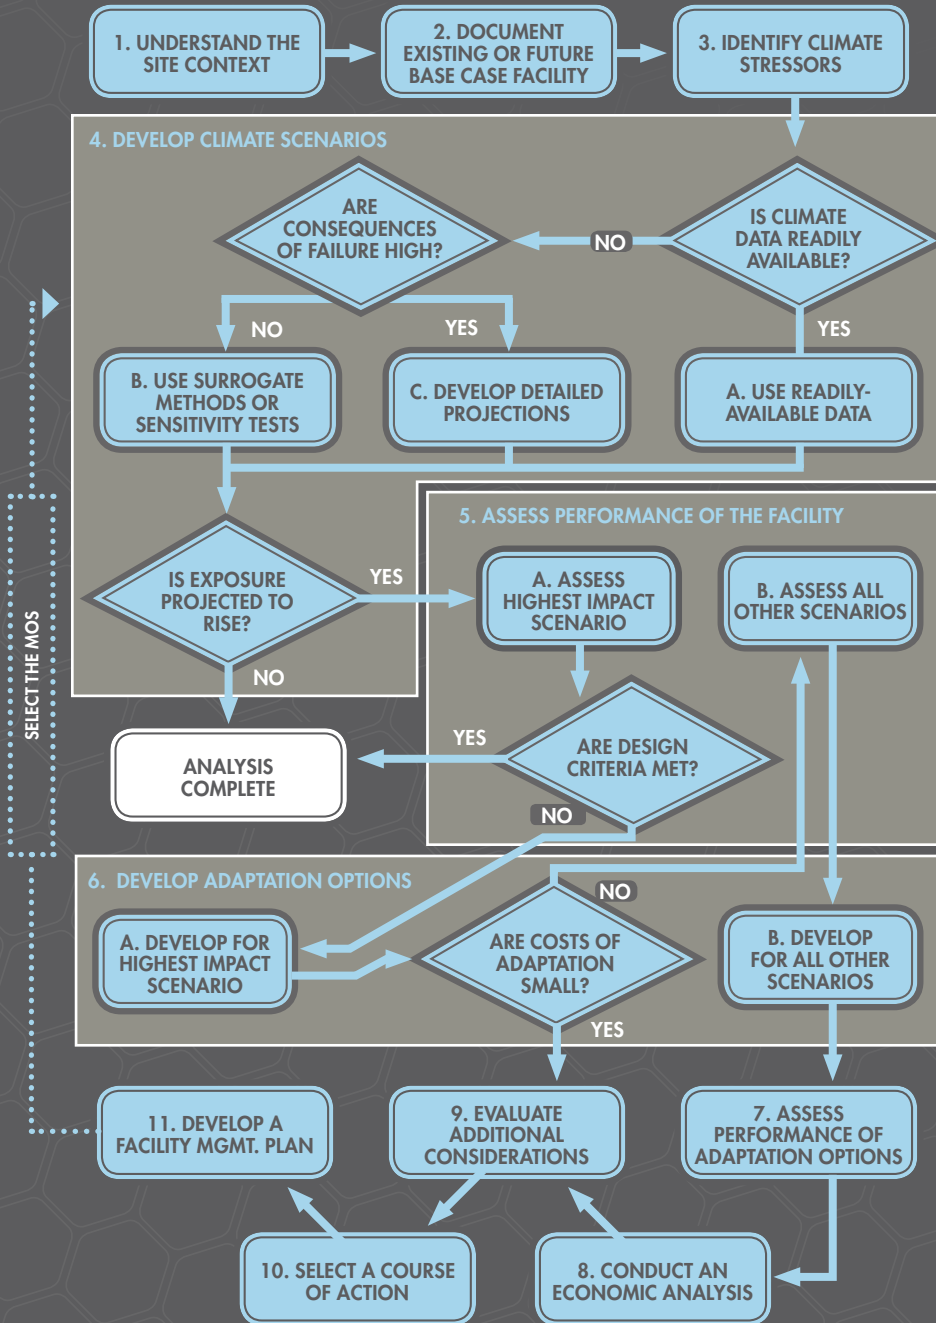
1. UNDERSTAND THE SITE CONTEXT

2. DOCUMENT EXISTING OR FUTURE BASE CASE FACILITY

3. IDENTIFY CLIMATE STRESSORS

4. DEVELOP CLIMATE SCENARIOS

ARE CONSEQUENCES OF FAILURE HIGH?

NO

IS CLIMATE DATA READILY AVAILABLE?

NO

YES

YES

B. USE SURROGATE METHODS OR SENSITIVITY TESTS

C. DEVELOP DETAILED PROJECTIONS

A. USE READILY-AVAILABLE DATA

5. ASSESS PERFORMANCE OF THE FACILITY

IS EXPOSURE PROJECTED TO RISE?

YES

A. ASSESS HIGHEST IMPACT SCENARIO

B. ASSESS ALL OTHER SCENARIOS

NO

SELECT THE MOS

YES

ANALYSIS COMPLETE

ARE DESIGN CRITERIA MET?

NO

6. DEVELOP ADAPTATION OPTIONS

NO

A. DEVELOP FOR HIGHEST IMPACT SCENARIO

ARE COSTS OF ADAPTATION SMALL?

B. DEVELOP FOR ALL OTHER SCENARIOS

YES

11. DEVELOP A FACILITY MGMT. PLAN

9. EVALUATE ADDITIONAL CONSIDERATIONS

7. ASSESS PERFORMANCE OF ADAPTATION OPTIONS

10. SELECT A COURSE OF ACTION

8. CONDUCT AN ECONOMIC ANALYSIS